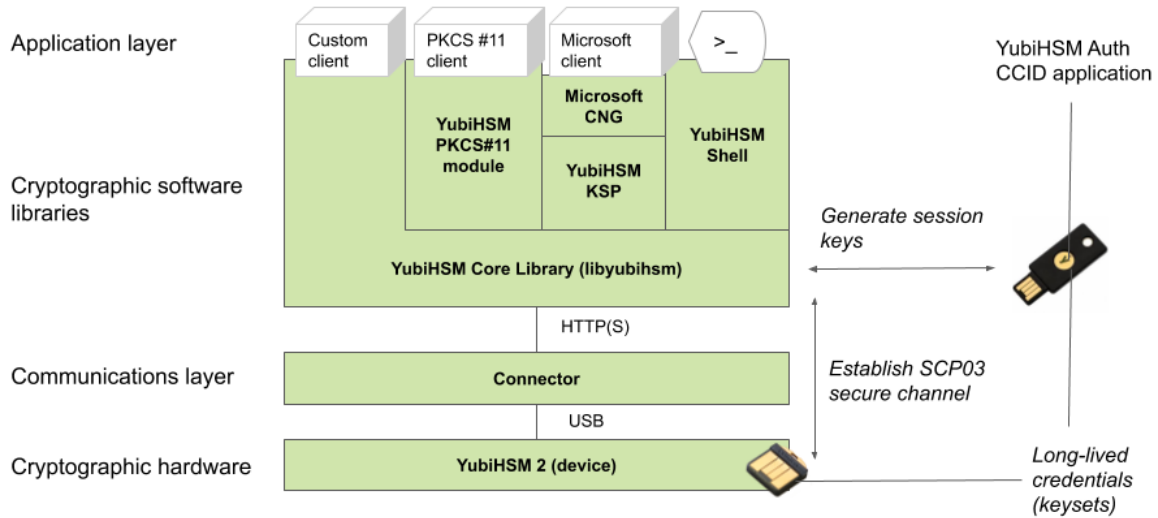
Application layer

Custom client

PKCS #11 client

Microsoft client

>_

YubiHSM Auth CCID application

Cryptographic software libraries

YubiHSM PKCS#11 module

Microsoft CNG

YubiHSM KSP

YubiHSM Shell

*Generate session keys*

YubiHSM Core Library (libyubihsm)

HTTP(S)

Communications layer

Connector

*Establish SCP03 secure channel*

USB

Cryptographic hardware

YubiHSM 2 (device)

*Long-lived credentials (keysets)*